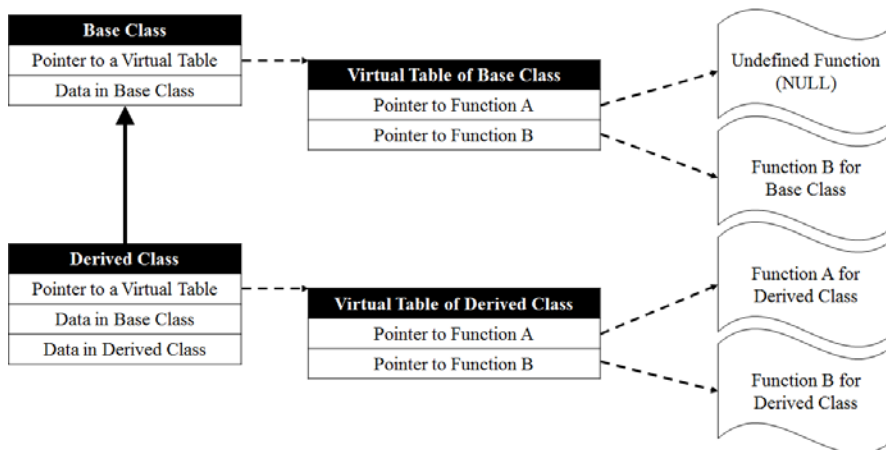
Base Class
Pointer to a Virtual Table
Data in Base Class

Virtual Table of Base Class
Pointer to Function A
Pointer to Function B

Undefined Function (NULL)

Function B for Base Class

Derived Class
Pointer to a Virtual Table
Data in Base Class
Data in Derived Class

Virtual Table of Derived Class
Pointer to Function A
Pointer to Function B

Function A for Derived Class

Function B for Derived Class